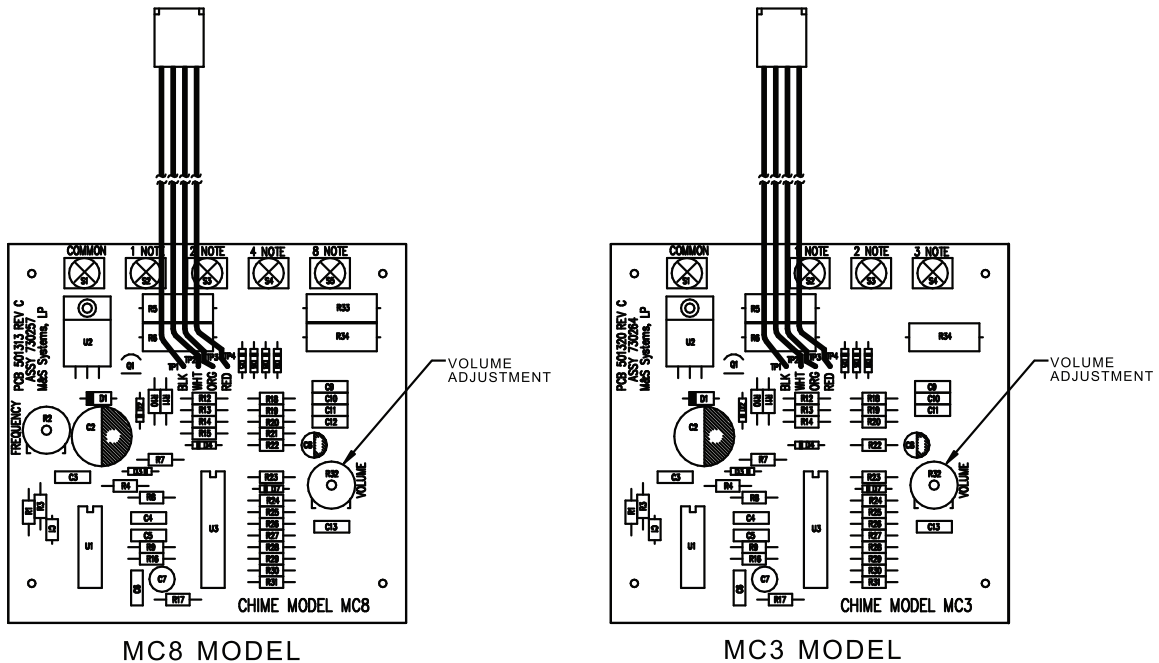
COMMON
S1
1 NOTE
S2
2 NOTE
S3
4 NOTE
S4
8 NOTE
S5
PCB 501313 REV C
ASSY 730257
M&S Systems, LP
U2
R5
R6
R33
R34
Q1
TP1
TP2
TP3
TP4
BLK
WHT
ORG
RED
VOLUME ADJUSTMENT
FREQUENCY
R2
D1
C2
R12
R13
R14
R15
R16
R18
R19
R20
R21
R22
C9
C10
C11
C12
C8
R32
VOLUME
R7
C3
R4
R8
R1
R3
C1
C4
C5
R9
R10
C7
C6
U1
U3
R23
R24
R25
R26
R27
R28
R29
R30
R31
C13
R17
CHIME MODEL MC8

MC8 MODEL

COMMON
S1
1 NOTE
S2
2 NOTE
S3
3 NOTE
S4
PCB 501320 REV C
ASSY 730264
M&S Systems, LP
U2
R5
R6
R34
Q1
TP1
TP2
TP3
TP4
BLK
WHT
ORG
RED
VOLUME ADJUSTMENT
D1
C2
R12
R13
R14
R18
R19
R20
R22
C9
C10
C11
C8
R32
VOLUME
R7
C3
R4
R8
R1
R3
C1
C4
C5
R9
R10
C7
C6
U1
U3
R23
R24
R25
R26
R27
R28
R29
R30
R31
C13
R17
CHIME MODEL MC3

MC3 MODEL